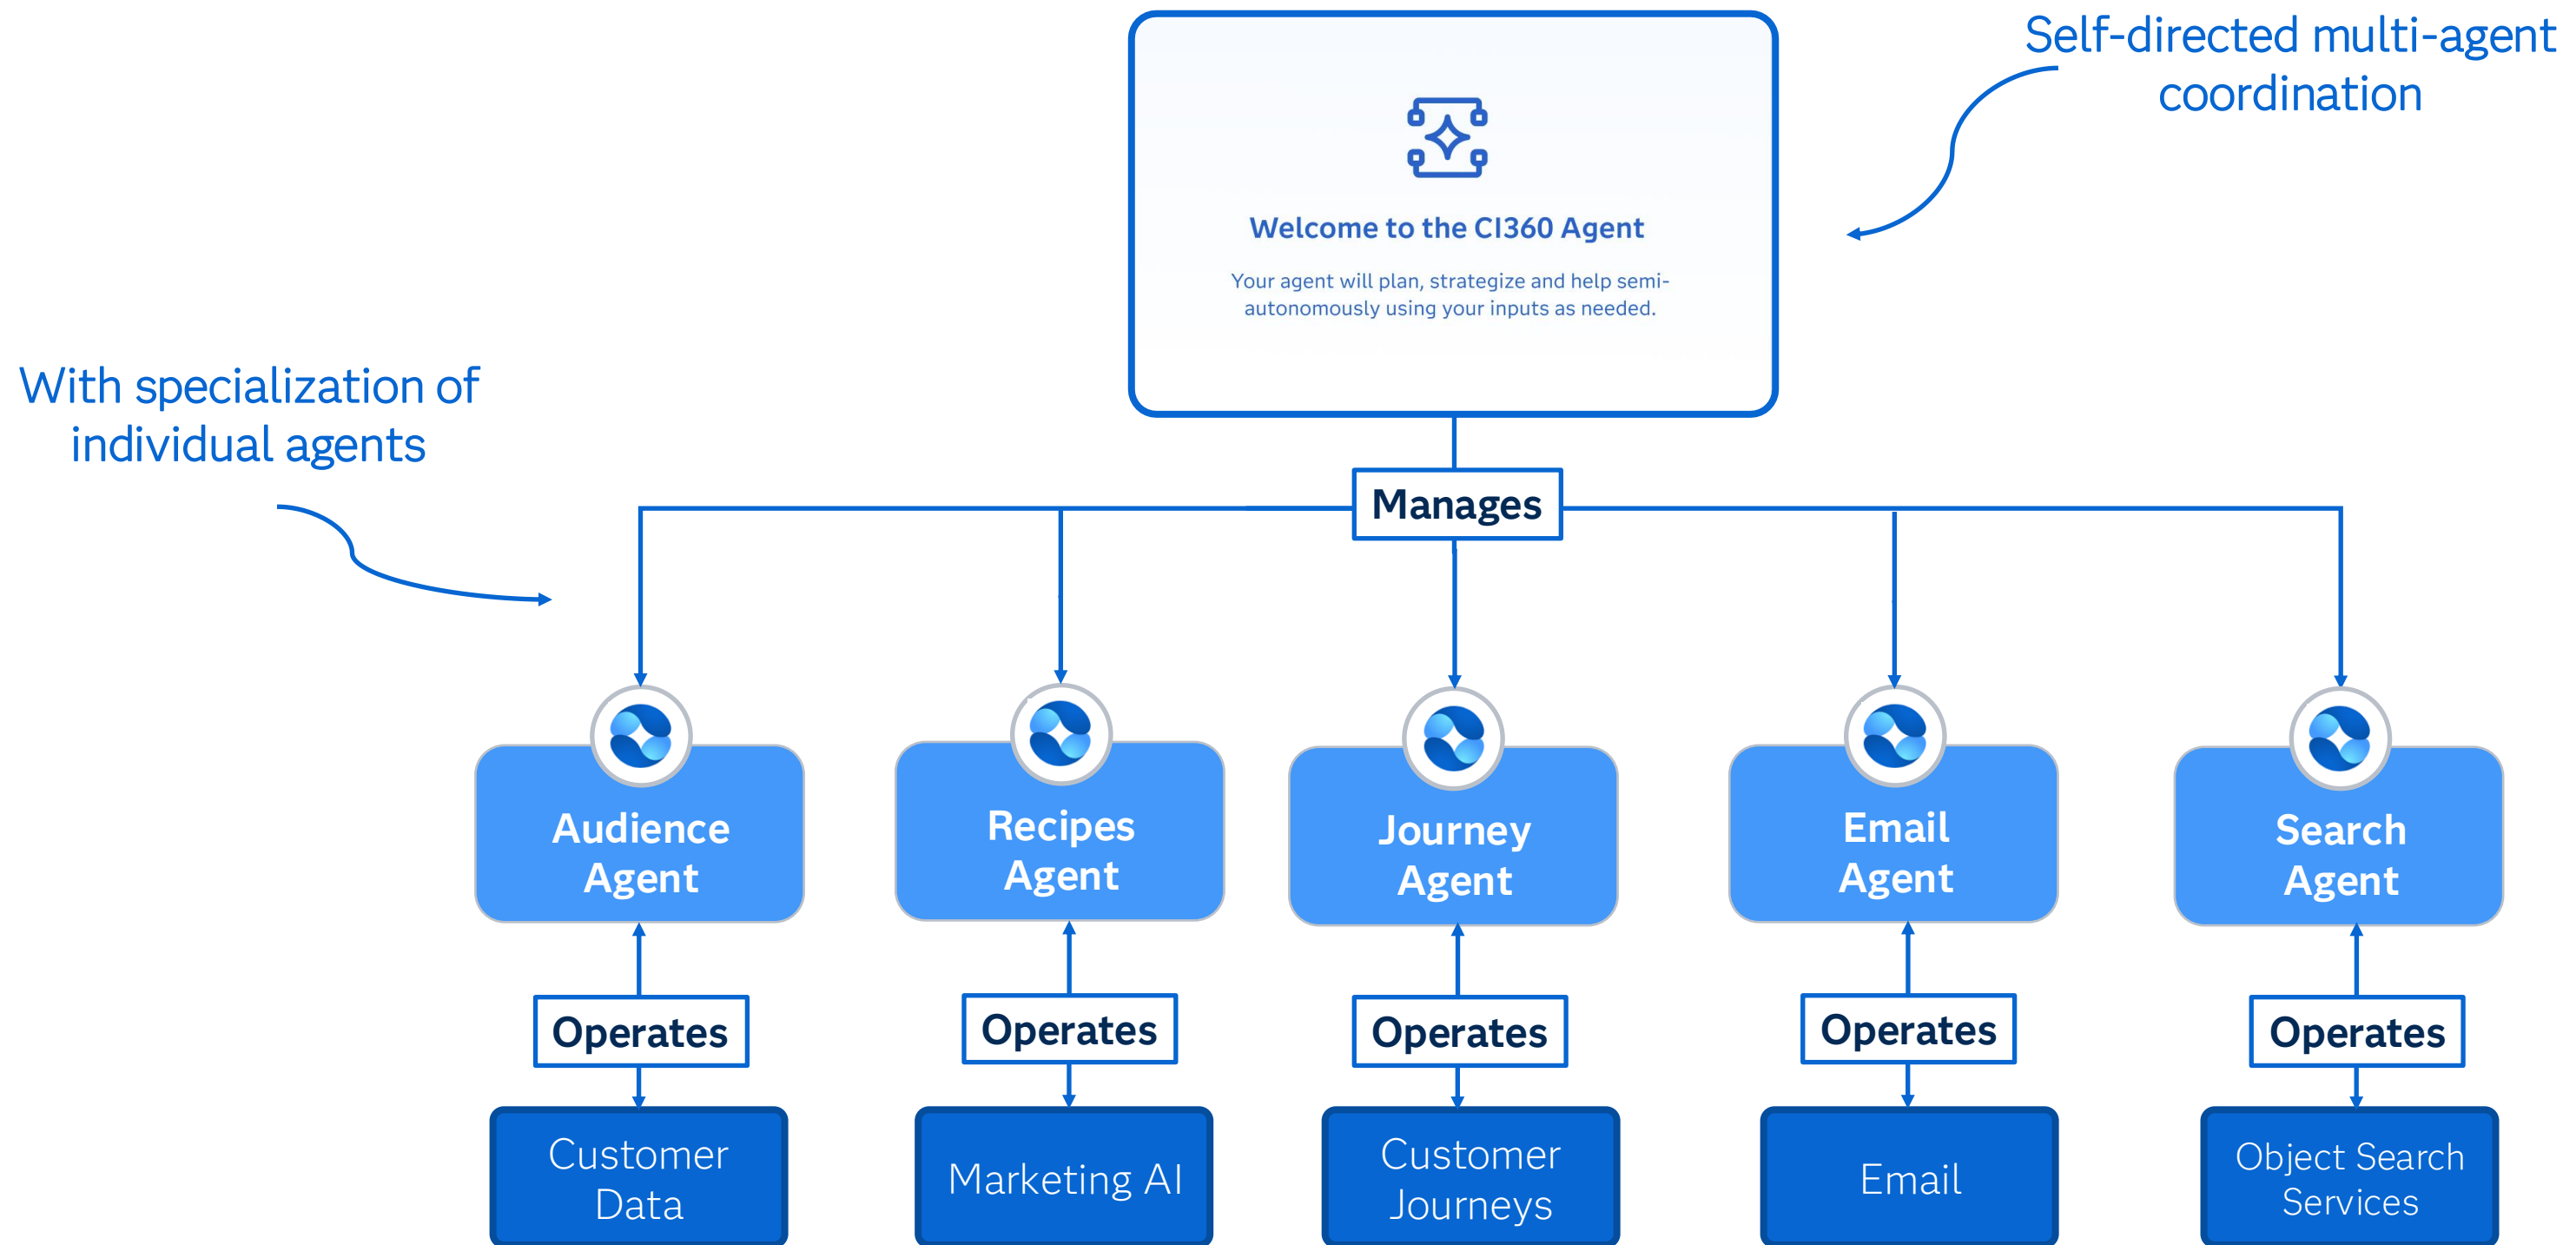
Self-directed multi-agent coordination

Welcome to the CI360 Agent

Your agent will plan, strategize and help semi-autonomously using your inputs as needed.

With specialization of individual agents

Manages

Audience Agent

Recipes Agent

Journey Agent

Email Agent

Search Agent

Operates

Operates

Operates

Operates

Operates

Customer Data

Marketing AI

Customer Journeys

Email

Object Search Services